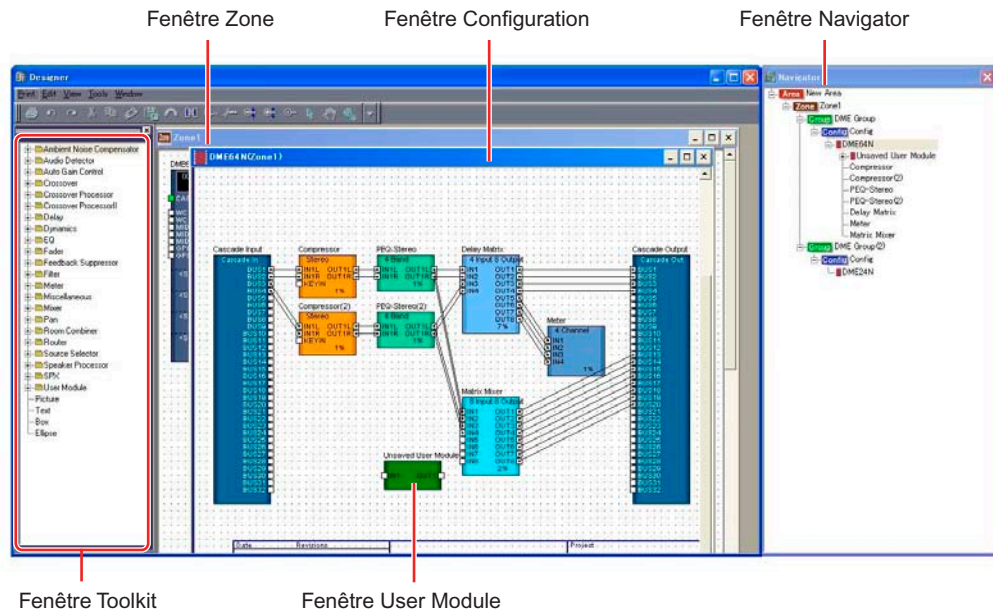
Fenêtre Zone

Fenêtre Configuration

Fenêtre Navigator

Designer

Print Edit View Tools Window

Zone1

DME64N(Zone1)

Ambient Noise Compensator
Audio Detector
Auto Gain Control
Crossover
Crossover Processor
Crossover ProcessorII
Delay
Dynamics
EQ
Fader
Feedback Suppressor
Filter
Meter
Miscellaneous
Mixer
Pan
Room Combiner
Router
Source Selector
Speaker Processor
SPX
User Module
Picture
Text
Box
Ellipse

Cascade Input
Cascade In
BUS1 BUS2 BUS3 BUS4 BUS5 BUS6 BUS7 BUS8 BUS9 BUS10 BUS11 BUS12 BUS13 BUS14 BUS15 BUS16 BUS17 BUS18 BUS19 BUS20 BUS21 BUS22 BUS23 BUS24 BUS25 BUS26 BUS27 BUS28 BUS29 BUS30 BUS31 BUS32

Compressor
Stereo
IN1L OUT1L
IN1R OUT1R
KEYIN
1%

Compressor(2)
Stereo
IN1L OUT1L
IN1R OUT1R
KEYIN
1%

PEQ-Stereo
4 Band
IN1L OUT1L
IN1R OUT1R
1%

PEQ-Stereo(2)
4 Band
IN1L OUT1L
IN1R OUT1R
1%

Delay Matrix
4 Input 8 Output
IN1 IN2 IN3 IN4
OUT1 OUT2 OUT3 OUT4 OUT5 OUT6 OUT7 OUT8
7%

Meter
4 Channel
IN1 IN2 IN3 IN4
1%

Matrix Mixer
8 Input 8 Output
IN1 IN2 IN3 IN4 IN5 IN6 IN7 IN8
OUT1 OUT2 OUT3 OUT4 OUT5 OUT6 OUT7 OUT8
2%

Unsaved User Module
IN1 OUT1

Cascade Output
Cascade Out
BUS1 BUS2 BUS3 BUS4 BUS5 BUS6 BUS7 BUS8 BUS9 BUS10 BUS11 BUS12 BUS13 BUS14 BUS15 BUS16 BUS17 BUS18 BUS19 BUS20 BUS21 BUS22 BUS23 BUS24 BUS25 BUS26 BUS27 BUS28 BUS29 BUS30 BUS31 BUS32

Date Revisions Project

Navigator
Area New Area
Zone Zone1
Group DME Group
Config Config
DME64N
Unsaved User Module
Compressor
Compressor(2)
PEQ-Stereo
PEQ-Stereo(2)
Delay Matrix
Meter
Matrix Mixer
Group DME Group(2)
Config Config
DME24N

Fenêtre Toolkit

Fenêtre User Module